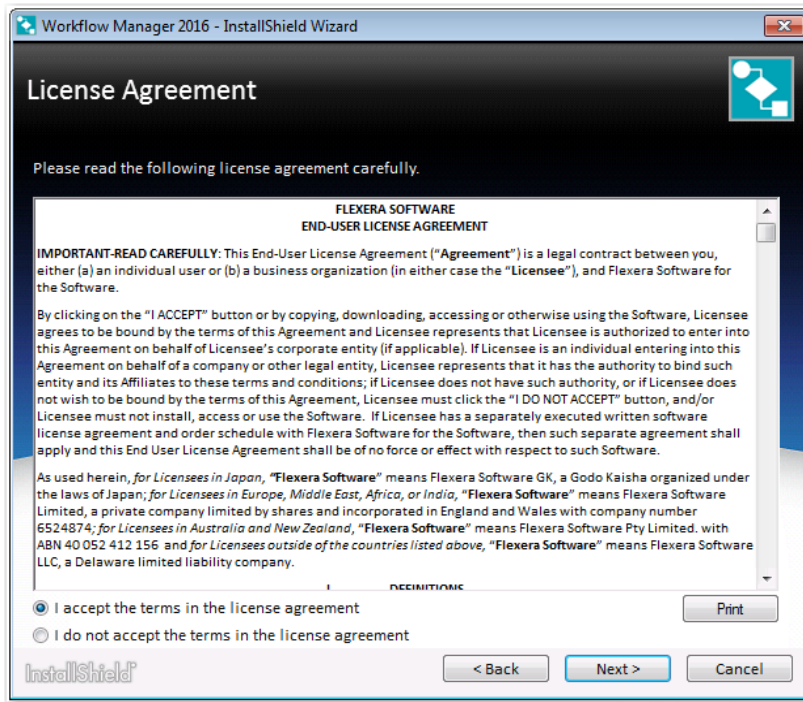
Workflow Manager 2016 - InstallShield Wizard

License Agreement

Please read the following license agreement carefully.

FLEXERA SOFTWARE
END-USER LICENSE AGREEMENT

IMPORTANT-READ CAREFULLY: This End-User License Agreement ("Agreement") is a legal contract between you, either (a) an individual user or (b) a business organization (in either case the "Licensee"), and Flexera Software for the Software.

By clicking on the "I ACCEPT" button or by copying, downloading, accessing or otherwise using the Software, Licensee agrees to be bound by the terms of this Agreement and Licensee represents that Licensee is authorized to enter into this Agreement on behalf of Licensee's corporate entity (if applicable). If Licensee is an individual entering into this Agreement on behalf of a company or other legal entity, Licensee represents that it has the authority to bind such entity and its Affiliates to these terms and conditions; if Licensee does not have such authority, or if Licensee does not wish to be bound by the terms of this Agreement, Licensee must click the "I DO NOT ACCEPT" button, and/or Licensee must not install, access or use the Software. If Licensee has a separately executed written software license agreement and order schedule with Flexera Software for the Software, then such separate agreement shall apply and this End User License Agreement shall be of no force or effect with respect to such Software.

As used herein, for Licensees in Japan, "Flexera Software" means Flexera Software GK, a Godo Kaisha organized under the laws of Japan; for Licensees in Europe, Middle East, Africa, or India, "Flexera Software" means Flexera Software Limited, a private company limited by shares and incorporated in England and Wales with company number 6524874; for Licensees in Australia and New Zealand, "Flexera Software" means Flexera Software Pty Limited. with ABN 40 052 412 156 and for Licensees outside of the countries listed above, "Flexera Software" means Flexera Software LLC, a Delaware limited liability company.

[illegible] DEFINITIONS

I accept the terms in the license agreement

I do not accept the terms in the license agreement

Print

InstallShield

< Back

Next >

Cancel